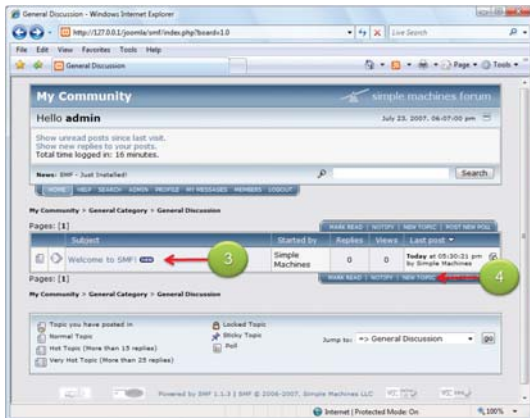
General Discussion - Windows Internet Explorer

http://127.0.0.1/joomla/smf/index.php?board=1.0

Live Search

File Edit View Favorites Tools Help

General Discussion

Page Tools

My Community

simple machines forum

Hello admin

July 23, 2007, 06:07:00 pm

Show unread posts since last visit.
Show new replies to your posts.
Total time logged in: 16 minutes.

News: SMF - Just Installed!

Search

HOME HELP SEARCH ADMIN PROFILE MY MESSAGES MEMBERS LOGOUT

My Community > General Category > General Discussion

Pages: [1]

MARK READ | NOTIFY | NEW TOPIC | POST NEW POLL

| | | Subject | Started by | Replies | Views | Last post |
|---|---|---|---|---|---|---|
| | | Welcome to SMF! | Simple Machines | 0 | 0 | Today at 05:30:21 pm by Simple Machines |

3

4

Pages: [1]

MARK READ | NOTIFY | NEW TOPIC

My Community > General Category > General Discussion

Topic you have posted in
Normal Topic
Hot Topic (More than 15 replies)
Very Hot Topic (More than 25 replies)

Locked Topic
Sticky Topic
Poll

Jump to: => General Discussion

go

Powered by SMF 1.1.3 | SMF © 2006-2007, Simple Machines LLC

Internet | Protected Mode: On

100%